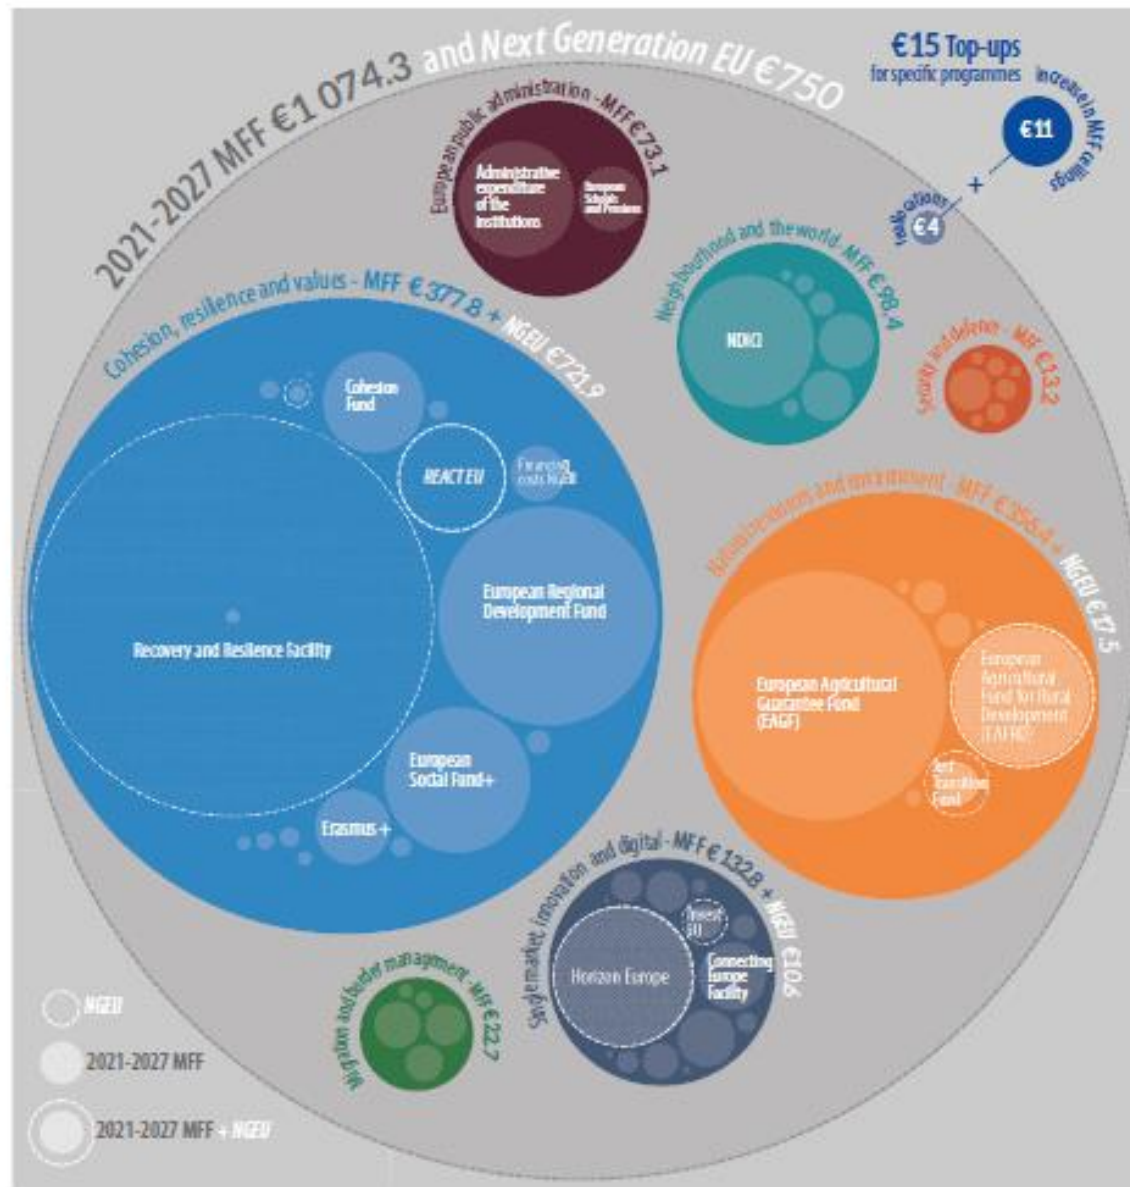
2021-2027 MFF €1 074.3 and Next Generation EU €750

€15 Top-ups
for specific programmes

Increase in MFF ceilings

€11

+

Reallocations €4

European public administration - MFF €73.1

Administrative expenditure of the institutions

European Schools and Pensions

Neighbourhood and the world - MFF €98.4

NDICI

Security and defence - MFF €13.2

Cohesion, resilience and values - MFF €377.8 + NGEU €721.9

Cohesion Fund

REACT EU

Financing costs NGEU

European Regional Development Fund

Recovery and Resilience Facility

European Social Fund+

Erasmus +

Natural resources and environment - MFF €356.4 + NGEU €17.5

European Agricultural Guarantee Fund (EAGF)

European Agricultural Fund for Rural Development (EAFRD)

Just Transition Fund

Single market, innovation and digital - MFF €132.8 + NGEU €10.6

Invest EU

Horizon Europe

Connecting Europe Facility

Migration and border management - MFF €22.7

NGEU

2021-2027 MFF

2021-2027 MFF + NGEU